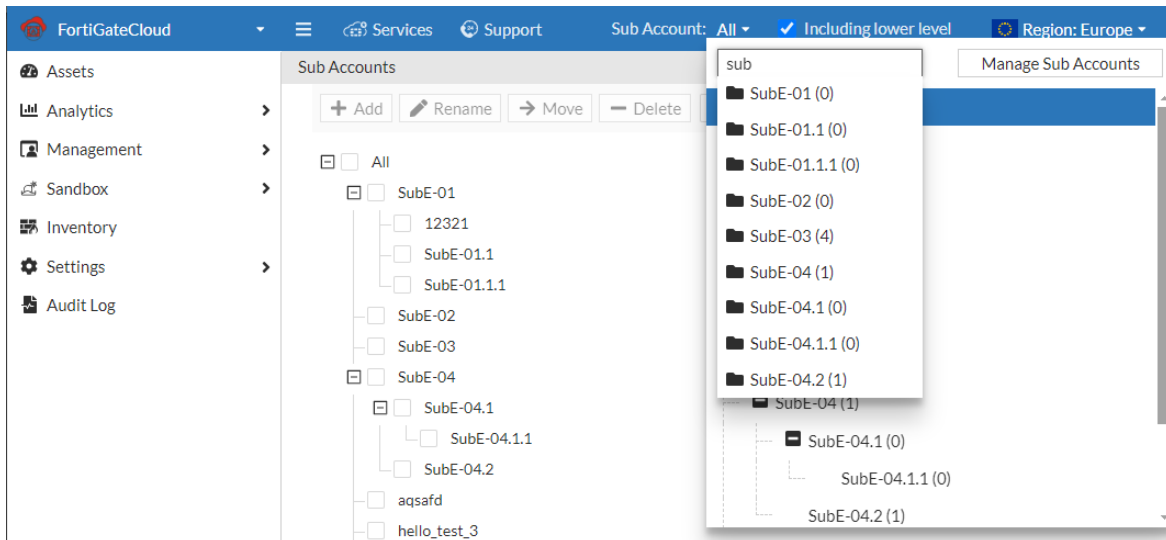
FortiGateCloud
Services
Support
Sub Account: All
Including lower level
Region: Europe

Assets
Analytics
Management
Sandbox
Inventory
Settings
Audit Log

Sub Accounts
+ Add
Rename
Move
Delete

All
SubE-01
12321
SubE-01.1
SubE-01.1.1
SubE-02
SubE-03
SubE-04
SubE-04.1
SubE-04.1.1
SubE-04.2
aqsafd
hello_test_3

sub
Manage Sub Accounts
SubE-01 (0)
SubE-01.1 (0)
SubE-01.1.1 (0)
SubE-02 (0)
SubE-03 (4)
SubE-04 (1)
SubE-04.1 (0)
SubE-04.1.1 (0)
SubE-04.2 (1)
SubE-04 (1)
SubE-04.1 (0)
SubE-04.1.1 (0)
SubE-04.2 (1)